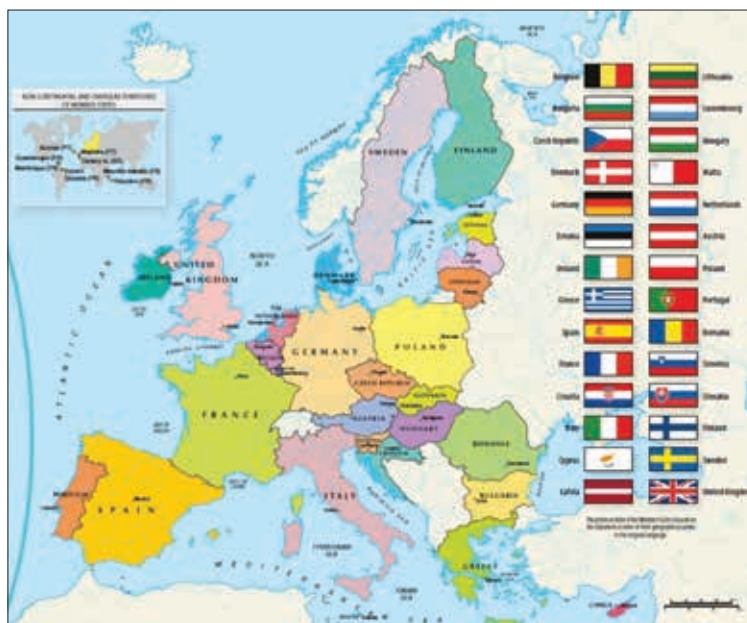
NON-CONTINENTAL AND OVERSEAS TERRITORIES OF MEMBER STATES

Réunion (FR)
Guadeloupe (FR)
Martinique (FR)
Guyane (FR)
Mayotte (FR)
Canary Is. (ES)
Azores (PT)
Madeira (PT)

ATLANTIC OCEAN
MEDITERRANEAN

ICELAND
FINLAND
SWEDEN
IRELAND
UNITED KINGDOM
DENMARK
ESTONIA
LATVIA
LITHUANIA
GERMANY
POLAND
CZECH REPUBLIC
SLOVAKIA
AUSTRIA
HUNGARY
SLOVENIA
CROATIA
ROMANIA
BULGARIA
FRANCE
PORTUGAL
SPAIN
ITALY
GREECE
CYPRUS

Belgium
Bulgaria
Czech Republic
Denmark
Germany
Estonia
Ireland
Greece
Spain
France
Croatia
Italy
Cyprus
Latvia

Lithuania
Luxembourg
Hungary
Malta
Netherlands
Austria
Poland
Portugal
Romania
Slovenia
Slovakia
Finland
Sweden
United Kingdom

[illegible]